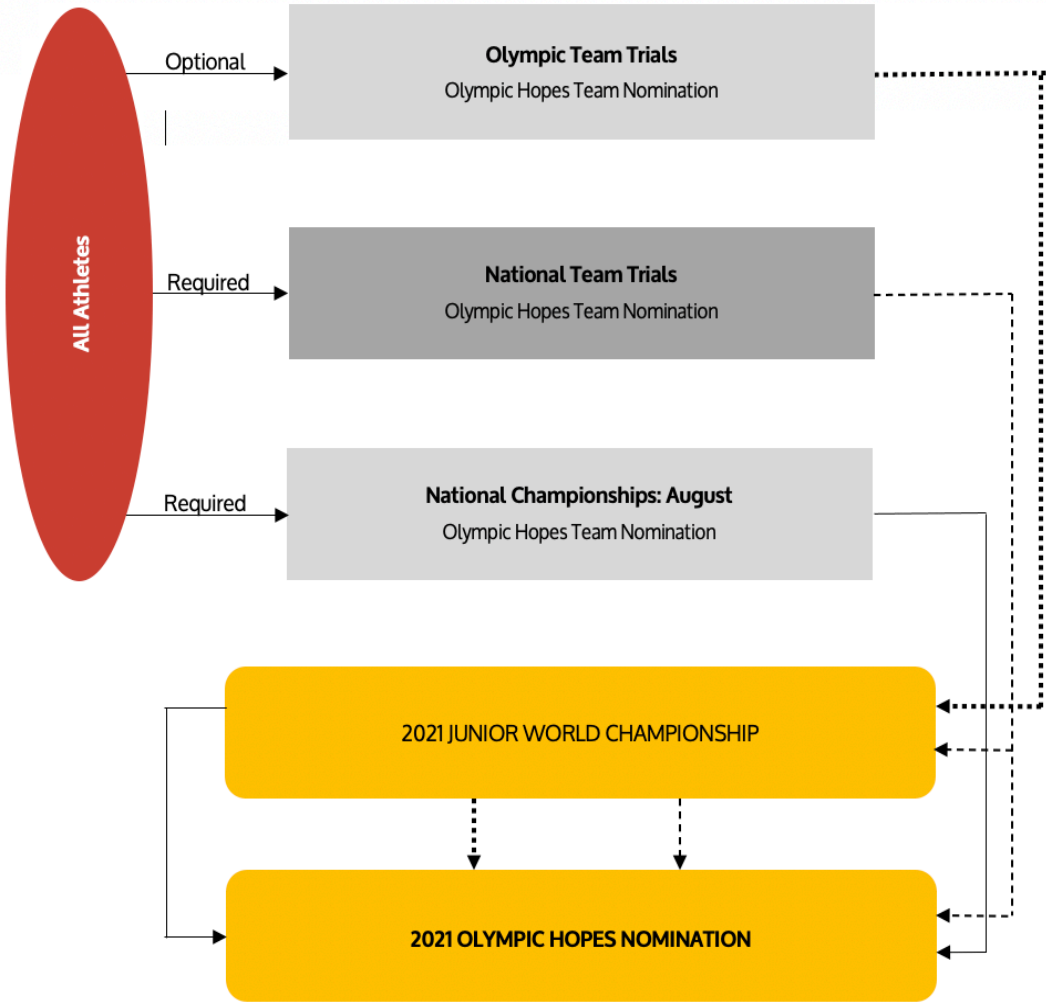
All Athletes

Optional

Olympic Team Trials
Olympic Hopes Team Nomination

Required

National Team Trials
Olympic Hopes Team Nomination

Required

National Championships: August
Olympic Hopes Team Nomination

2021 JUNIOR WORLD CHAMPIONSHIP

2021 OLYMPIC HOPES NOMINATION